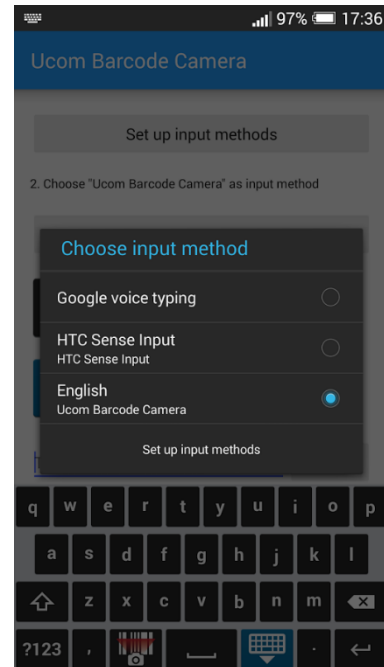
97% 17:36

Ucom Barcode Camera

Set up input methods

2. Choose "Ucom Barcode Camera" as input method

Choose input method

Google voice typing

HTC Sense Input
HTC Sense Input

English
Ucom Barcode Camera

Set up input methods

q w e r t y u i o p
a s d f g h j k l
z x c v b n m
?123 , .